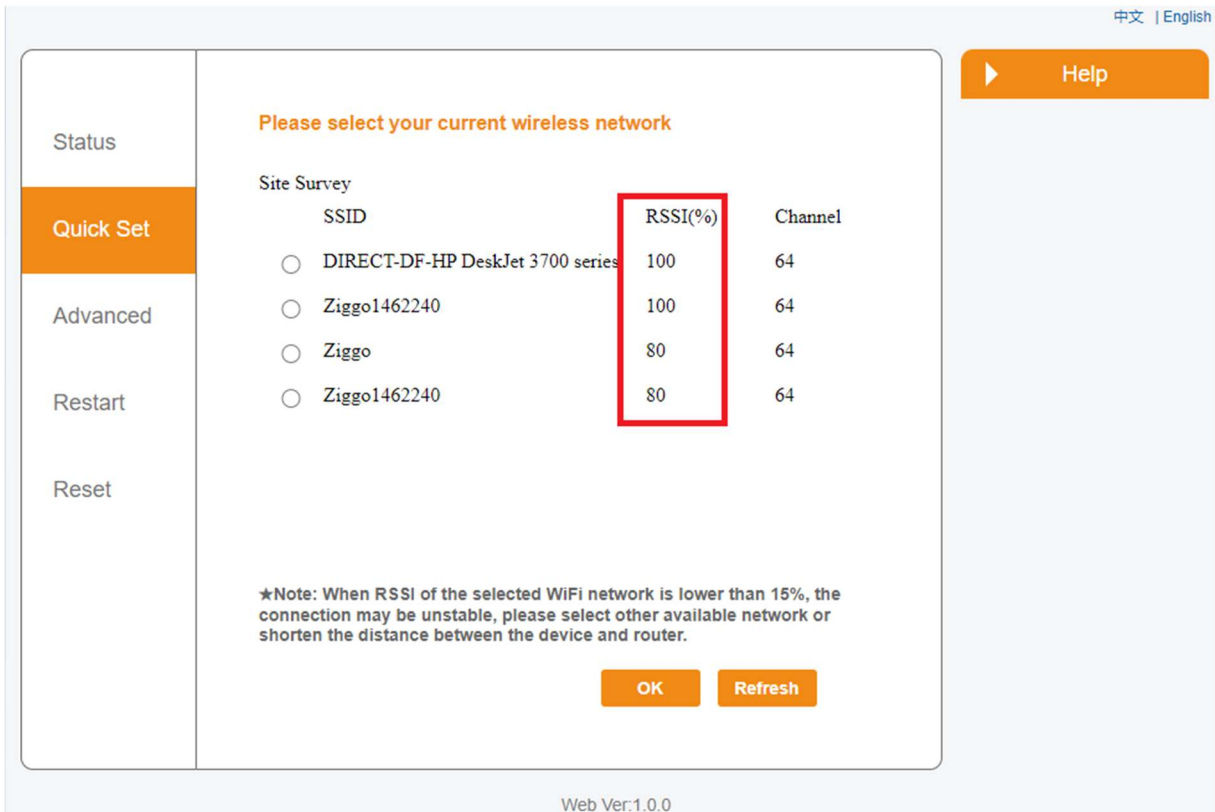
中文 | English

Status

Quick Set

Advanced

Restart

Reset

Please select your current wireless network

Site Survey

| | SSID | RSSI(%) | Channel |
|---|---|---|---|
| ○ | DIRECT-DF-HP DeskJet 3700 series | 100 | 64 |
| ○ | Ziggo1462240 | 100 | 64 |
| ○ | Ziggo | 80 | 64 |
| ○ | Ziggo1462240 | 80 | 64 |

★Note: When RSSI of the selected WiFi network is lower than 15%, the connection may be unstable, please select other available network or shorten the distance between the device and router.

OK Refresh

Help

Web Ver:1.0.0